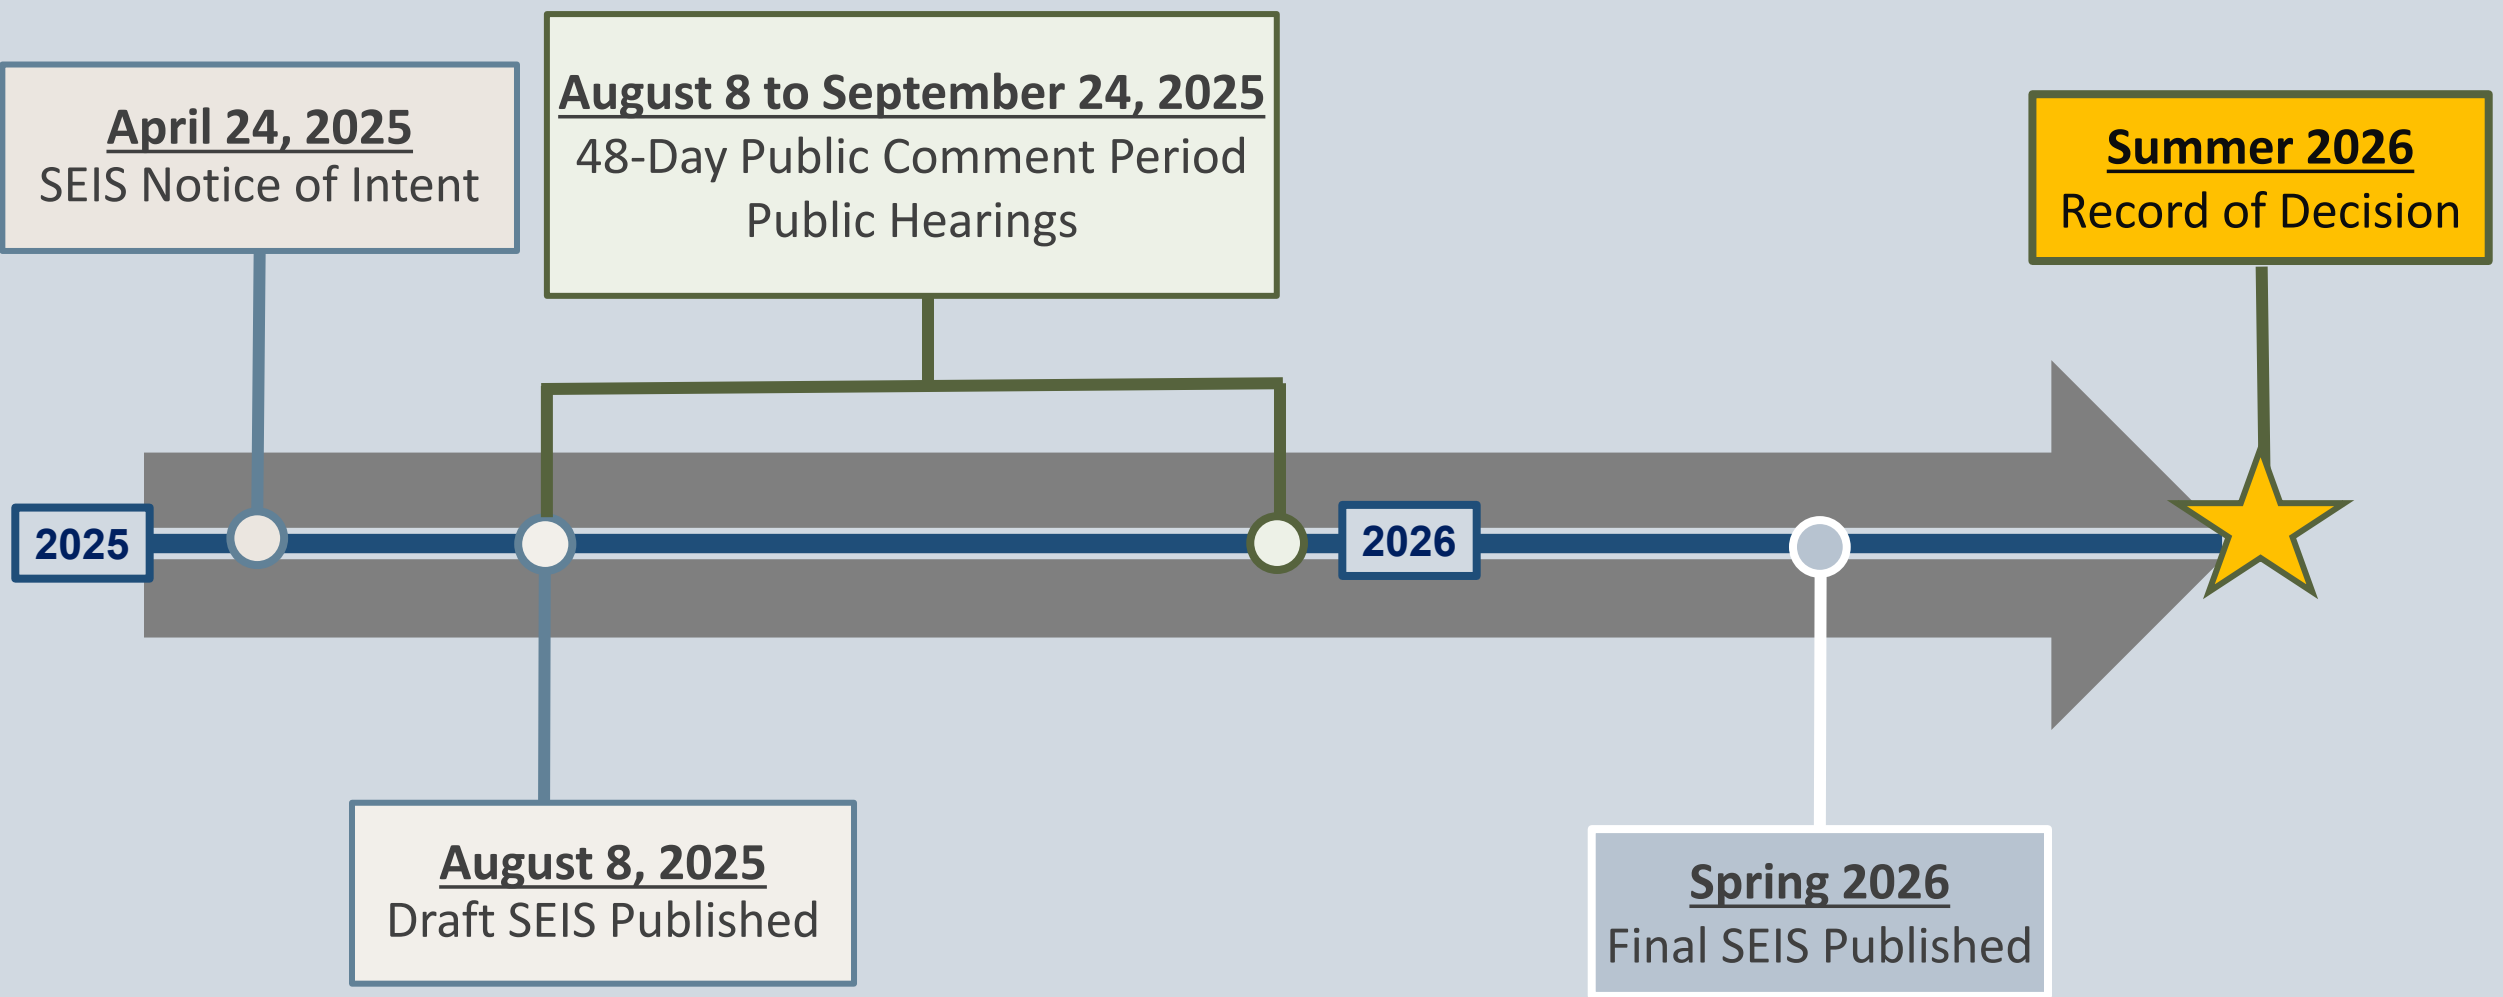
April 24, 2025
SEIS Notice of Intent

August 8 to September 24, 2025
48-Day Public Comment Period
Public Hearings

Summer 2026
Record of Decision

2025

2026

August 8, 2025
Draft SEIS Published

Spring 2026
Final SEIS Published